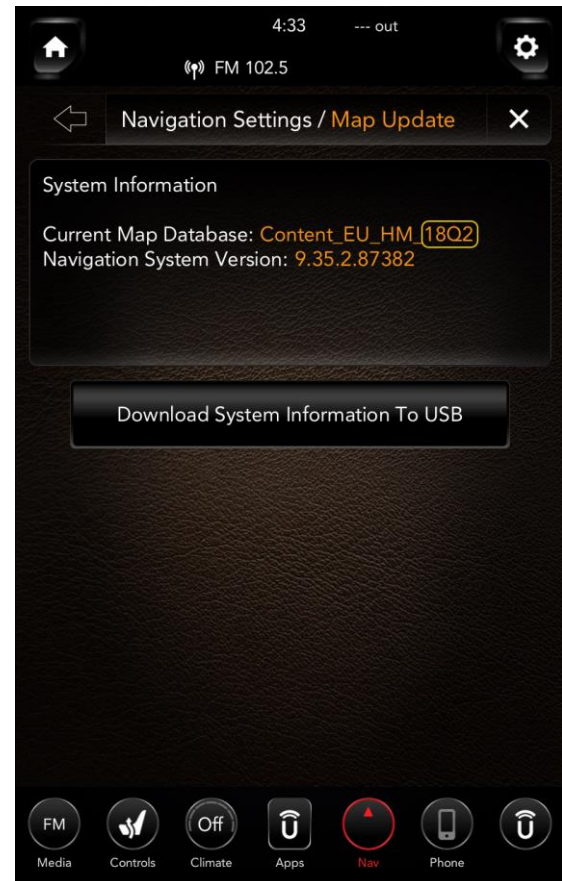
4:33 --- out

FM 102.5

Navigation Settings / Map Update

System Information

Current Map Database: Content_EU_HM_18Q2
Navigation System Version: 9.35.2.87382

Download System Information To USB

FM
Media

Controls

Off
Climate

Apps

Nav

Phone